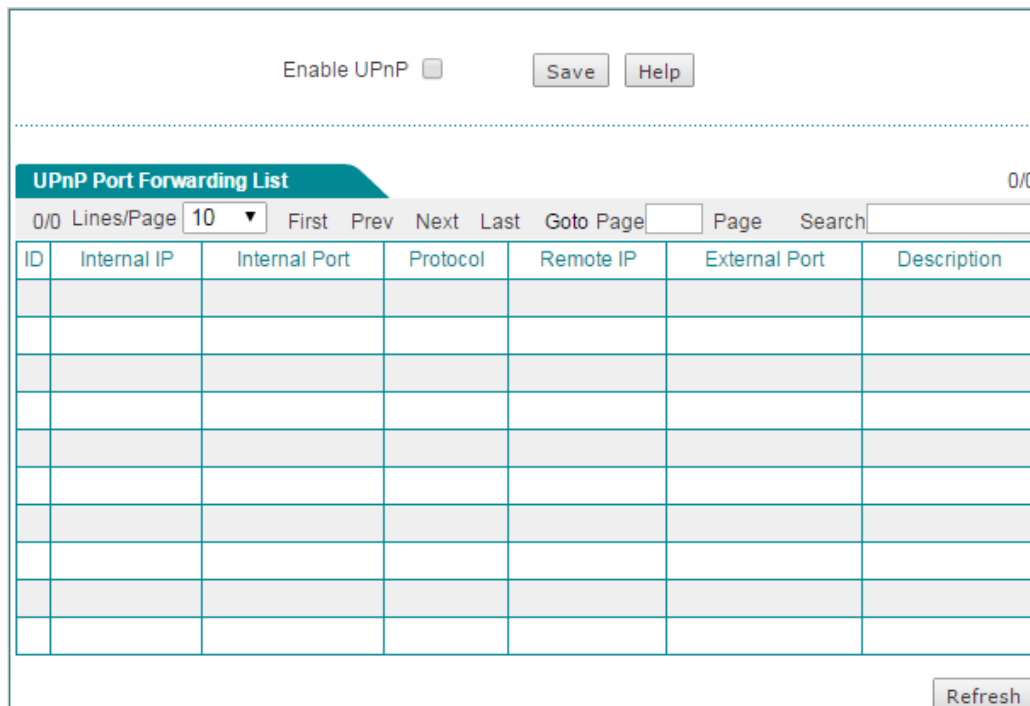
Enable UPnP Save Help

UPnP Port Forwarding List

0/0

0/0 Lines/Page 10 First Prev Next Last Goto Page Page Search

| ID | Internal IP | Internal Port | Protocol | Remote IP | External Port | Description |
|---|---|---|---|---|---|---|
| | | | | | | |
| | | | | | | |
| | | | | | | |
| | | | | | | |
| | | | | | | |
| | | | | | | |
| | | | | | | |
| | | | | | | |
| | | | | | | |
| | | | | | | |

Refresh